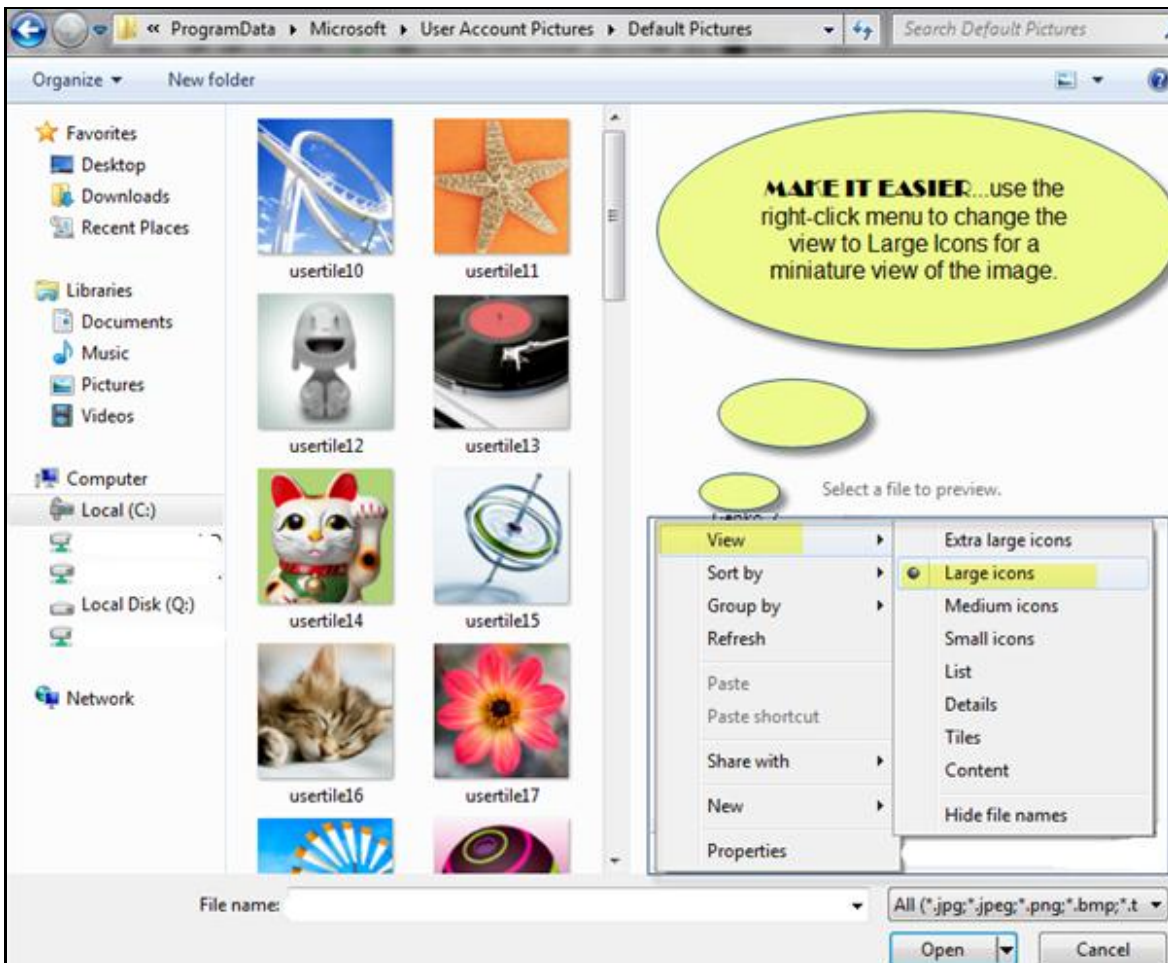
« ProgramData ▸ Microsoft ▸ User Account Pictures ▸ Default Pictures

Search Default Pictures

Organize ▾ New folder

Favorites
Desktop
Downloads
Recent Places

Libraries
Documents
Music
Pictures
Videos

Computer
Local (C:)
Local Disk (Q:)

Network

usertile10
usertile11
usertile12
usertile13
usertile14
usertile15
usertile16
usertile17

MAKE IT EASIER...use the right-click menu to change the view to Large Icons for a miniature view of the image.

Select a file to preview.

View
Sort by
Group by
Refresh
Paste
Paste shortcut
Share with
New
Properties

Extra large icons
Large icons
Medium icons
Small icons
List
Details
Tiles
Content
Hide file names

File name:

All (*.jpg;*.jpeg;*.png;*.bmp;*.t

Open

Cancel